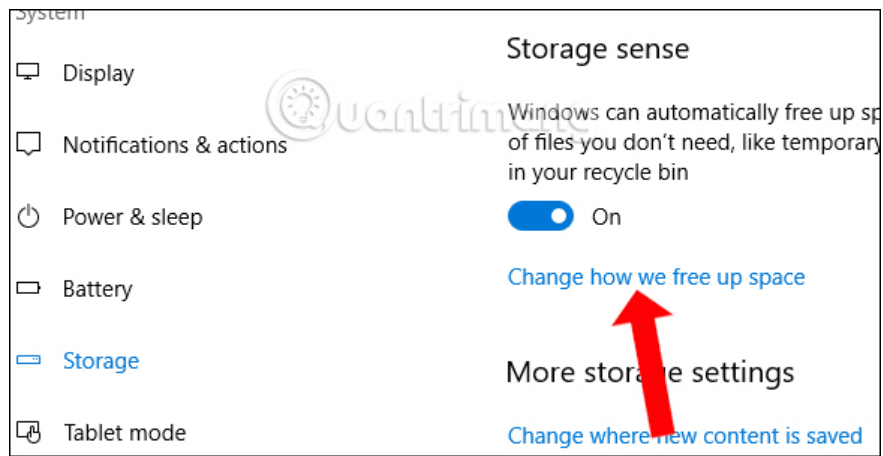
System

Display

Notifications & actions

Power & sleep

Battery

Storage

Tablet mode

Storage sense

Windows can automatically free up sp of files you don't need, like temporary in your recycle bin

On

Change how we free up space

More stora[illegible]e settings

Change where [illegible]ew content is saved

Quantrimang